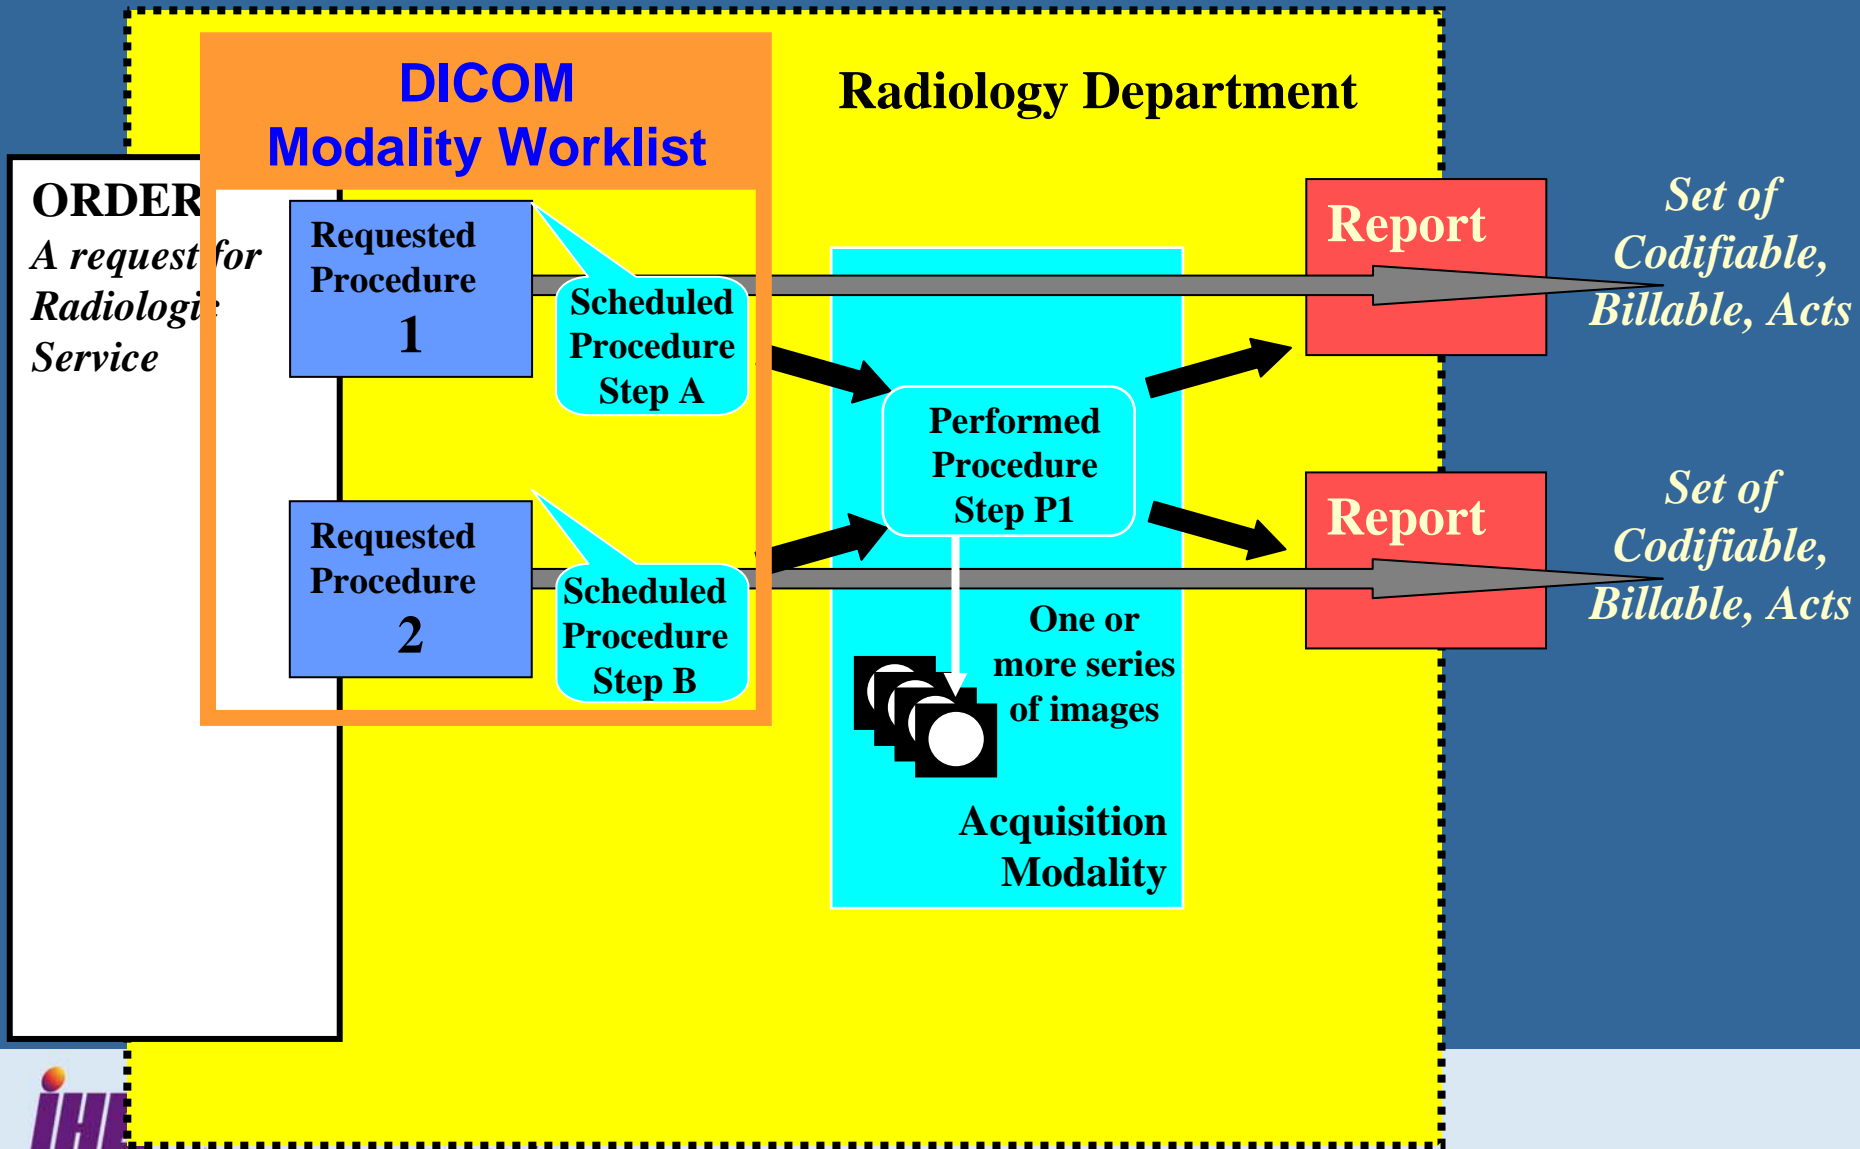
DICOM
Modality Worklist

Radiology Department

ORDER
A request for
Radiologi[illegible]
Service

Requested
Procedure
1

Scheduled
Procedure
Step A

Requested
Procedure
2

Scheduled
Procedure
Step B

Performed
Procedure
Step P1

One or
more series
of images

Acquisition
Modality

Report

Set of
Codifiable,
Billable, Acts

Report

Set of
Codifiable,
Billable, Acts

IHE